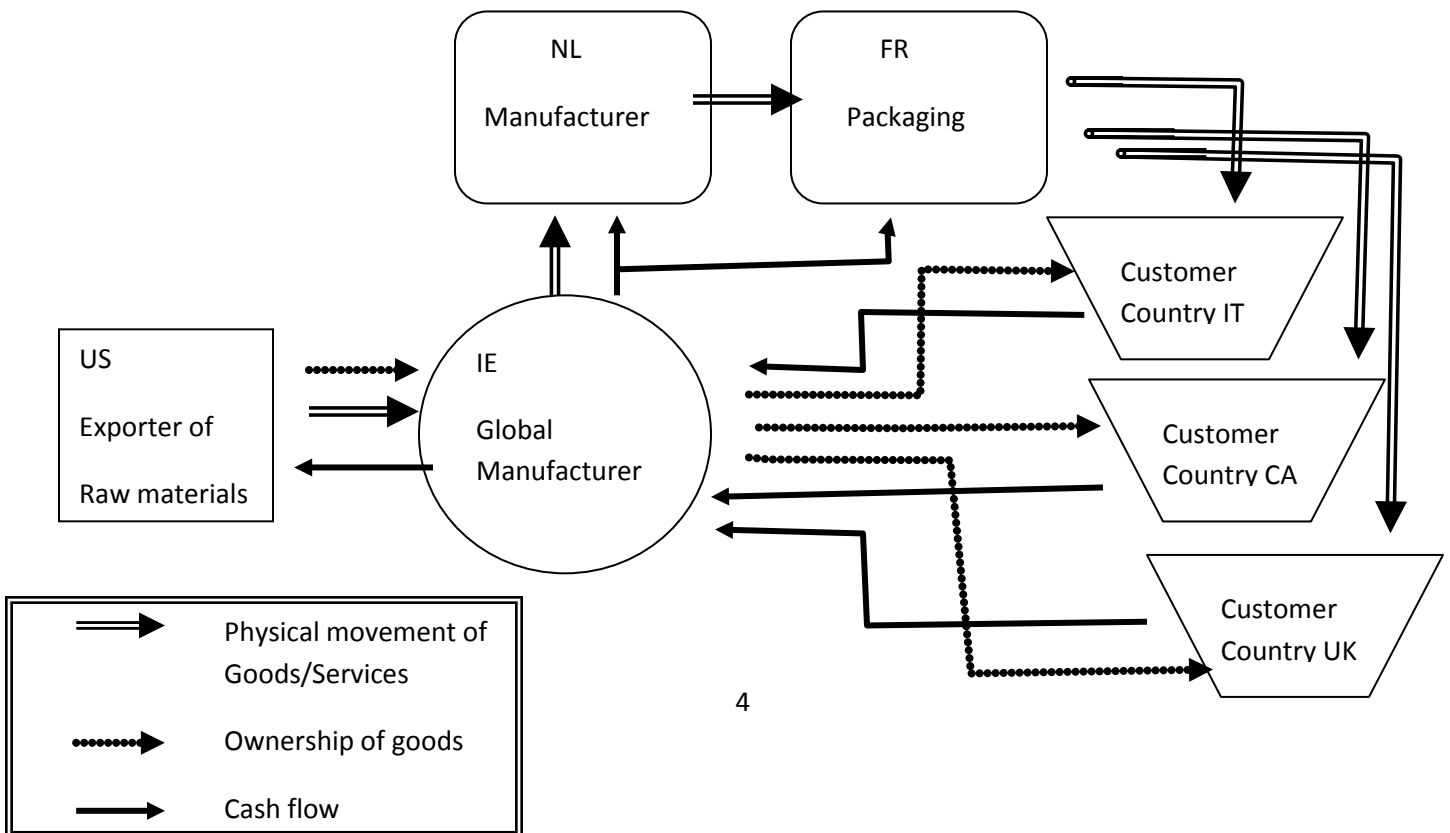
NL

Manufacturer

FR

Packaging

Customer Country IT

US

Exporter of

Raw materials

IE

Global Manufacturer

Customer Country CA

Customer Country UK

Physical movement of Goods/Services

Ownership of goods

Cash flow

4